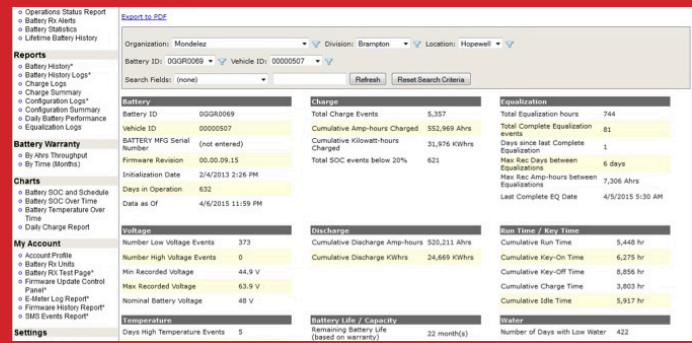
Operations Status Report
Battery Rx Alerts
Battery Statistics
Lifetime Battery History

Reports
Battery History*
Battery History Logs*
Charge Logs
Charge Summary
Configuration Logs*
Configuration Summary
Daily Battery Performance
Equalization Logs

Battery Warranty
By Ahrs Throughput
By Time (Months)

Charts
Battery SOC and Schedule
Battery SOC Over Time
Battery Temperature Over Time
Daily Charge Report

My Account
Account Profile
Battery Rx Units
Battery RX Test Page*
Firmware Update Control Panel*
E-Meter Log Report*
Battery History Report*
SMS Events Report*

Settings

Export to PDF

Organization: Mondelez Division: Brampton Location: Hopewell
Battery ID: 0GGR0069 Vehicle ID: 00000507
Search Fields: (none) Refresh Reset Search Criteria

| Battery | |
|---|---|
| Battery ID | 0GGR0069 |
| Vehicle ID | 00000507 |
| BATTERY MFG Serial Number | (not entered) |
| Firmware Revision | 00.00.09.15 |
| Initialization Date | 2/4/2013 2:26 PM |
| Days in Operation | 632 |
| Data as Of | 4/6/2015 11:59 PM |

| Charge | |
|---|---|
| Total Charge Events | 5,357 |
| Cumulative Amp-hours Charged | 552,969 Ahrs |
| Cumulative Kilowatt-hours Charged | 31,976 KWhrs |
| Total SOC events below 20% | 621 |

| Equalization | |
|---|---|
| Total Equalization hours | 744 |
| Total Complete Equalization events | 81 |
| Days since last Complete Equalization | 1 |
| Max Rec Days between Equalizations | 6 days |
| Max Rec Ahrs between Equalizations | 7,306 Ahrs |
| Last Complete EQ Date | 4/5/2015 5:30 AM |

| Voltage | |
|---|---|
| Number Low Voltage Events | 373 |
| Number High Voltage Events | 0 |
| Min Recorded Voltage | 44.9 V |
| Max Recorded Voltage | 63.9 V |
| Nominal Battery Voltage | 48 V |

| Discharge | |
|---|---|
| Cumulative Discharge Amp-hours | 520,211 Ahrs |
| Cumulative Discharge KWhrs | 24,669 KWhrs |

| Run Time / Key Time | |
|---|---|
| Cumulative Run Time | 5,448 hr |
| Cumulative Key-On Time | 6,275 hr |
| Cumulative Key-Off Time | 8,856 hr |
| Cumulative Charge Time | 3,803 hr |
| Cumulative Idle Time | 5,917 hr |

| Temperature | |
|---|---|
| Days High Temperature Events | 5 |

| Battery Life / Capacity | |
|---|---|
| Remaining Battery Life (based on warranty) | 22 month(s) |

| Water | |
|---|---|
| Number of Days with Low Water | 422 |